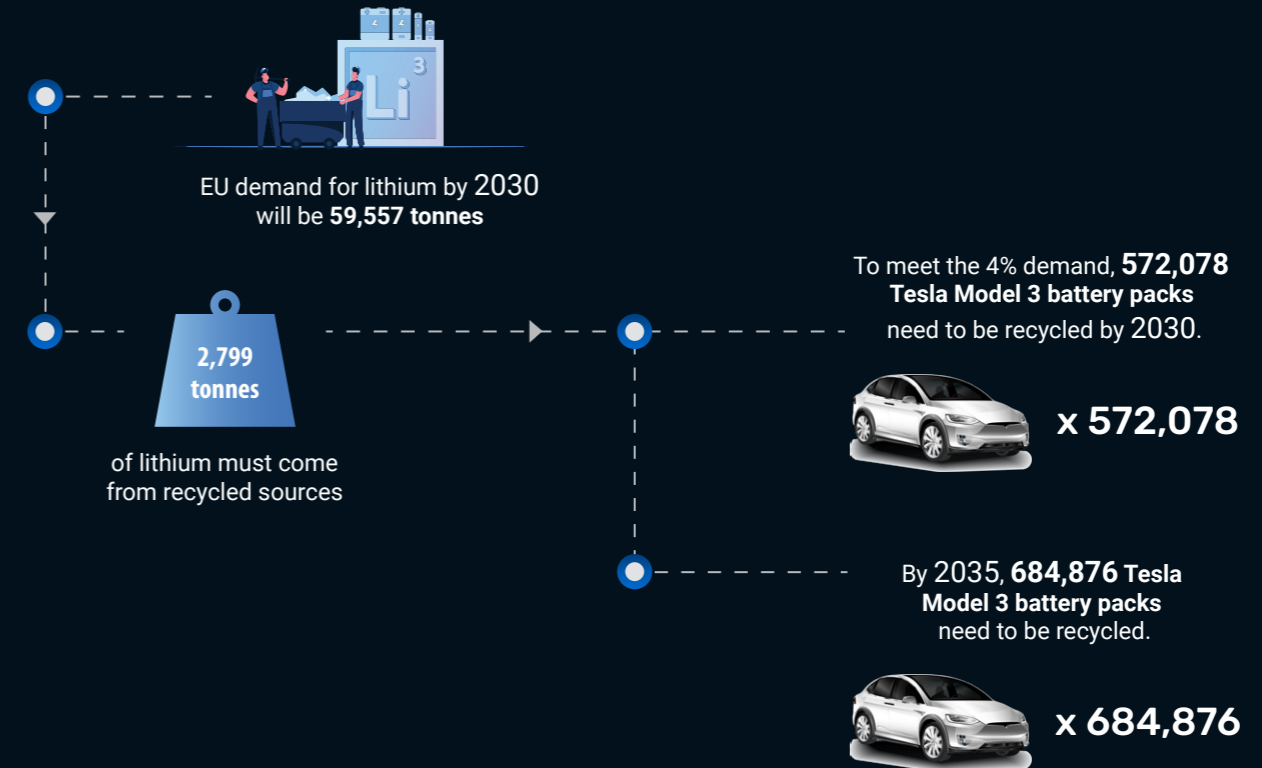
Li
3

EU demand for lithium by 2030 will be **59,557 tonnes**

2,799 tonnes

of lithium must come from recycled sources

To meet the 4% demand, **572,078 Tesla Model 3 battery packs** need to be recycled by 2030.

x 572,078

By 2035, **684,876 Tesla Model 3 battery packs** need to be recycled.

x 684,876